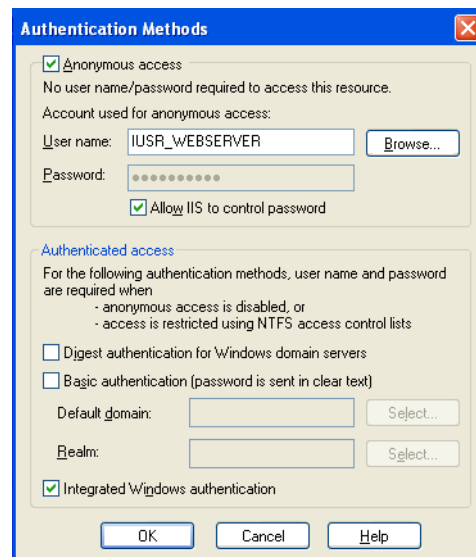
Authentication Methods

Anonymous access

No user name/password required to access this resource.

Account used for anonymous access:

User name: IUSR_WEBSERVER

Browse...

Password: ••••••••••

Allow IIS to control password

Authenticated access

For the following authentication methods, user name and password are required when
- anonymous access is disabled, or
- access is restricted using NTFS access control lists

Digest authentication for Windows domain servers

Basic authentication (password is sent in clear text)

Default domain:

Select...

Realm:

Select...

Integrated Windows authentication

OK

Cancel

Help